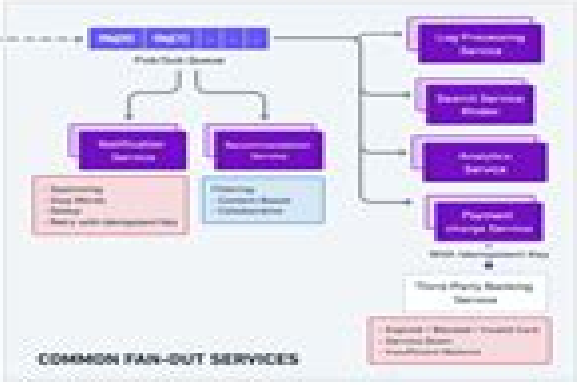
Msg[0] Msg[1] ... ... ...

Pub/Sub Queue

Notification Service

Recommendation Service

Log Processing Service

Search Service Index

Analytics Service

Payment charge Service

- Deduping
- Dup Words
- Retry
- Retry with Idempotent Key

Filtering
- Content Based
- Collaborative

With Idempotent Key

Third Party Banking Service

- Expired / Blocked / Invalid Card
- Service Down
- Insufficient Balance

COMMON FAN-OUT SERVICES